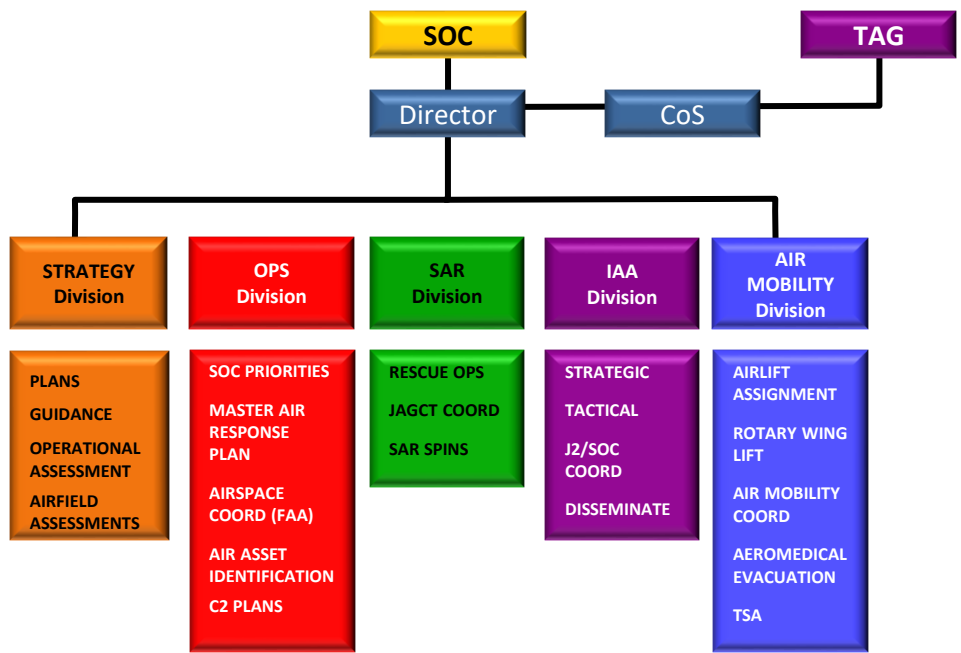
SOC

TAG

Director

CoS

STRATEGY Division

OPS Division

SAR Division

IAA Division

AIR MOBILITY Division

PLANS

GUIDANCE

OPERATIONAL ASSESSMENT

AIRFIELD ASSESSMENTS

SOC PRIORITIES

MASTER AIR RESPONSE PLAN

AIRSPACE COORD (FAA)

AIR ASSET IDENTIFICATION

C2 PLANS

RESCUE OPS

JAGCT COORD

SAR SPINS

STRATEGIC

TACTICAL

J2/SOC COORD

DISSEMINATE

AIRLIFT ASSIGNMENT

ROTARY WING LIFT

AIR MOBILITY COORD

AEROMEDICAL EVACUATION

TSA